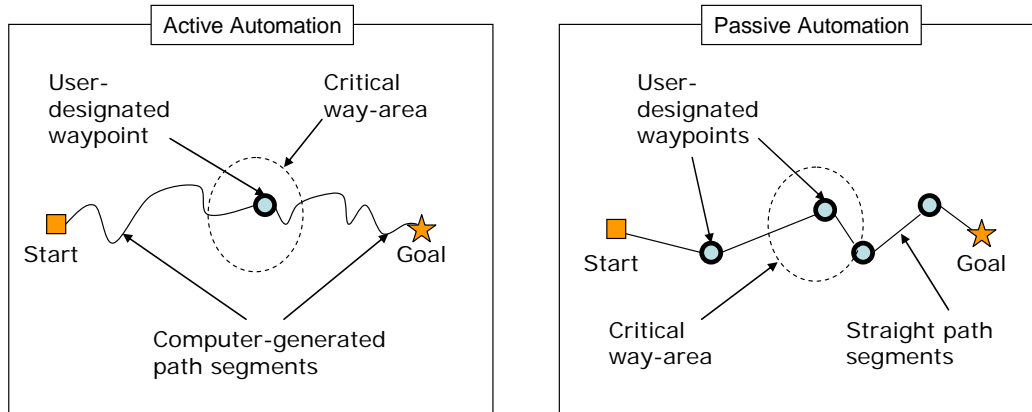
Active Automation

User-designated waypoint

Critical way-area

Start

Goal

Computer-generated path segments

Passive Automation

User-designated waypoints

Start

Goal

Critical way-area

Straight path segments